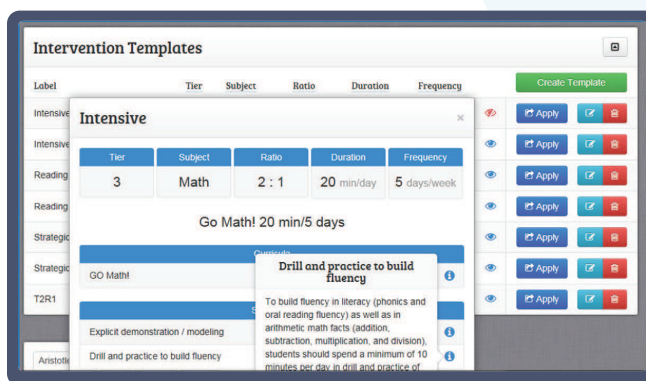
Intervention Templates

| Label | Tier | Subject | Ratio | Duration | Frequency | Create Template |
|---|---|---|---|---|---|---|
| Intensive | | | | | | Apply |
| Intensive | | | | | | Apply |
| Reading | | | | | | Apply |
| Reading | | | | | | Apply |
| Strategic | | | | | | Apply |
| Strategic | | | | | | Apply |
| T2R1 | | | | | | Apply |

Intensive ×

| Tier | Subject | Ratio | Duration | Frequency |
|---|---|---|---|---|
| 3 | Math | 2 : 1 | 20 min/day | 5 days/week |

Go Math! 20 min/5 days

Curricula

GO Math!

S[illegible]

Explicit demonstration / modeling

Drill and practice to build fluency

Drill and practice to build fluency

To build fluency in literacy (phonics and oral reading fluency) as well as in arithmetic math facts (addition, subtraction, multiplication, and division), students should spend a minimum of 10 minutes per day in drill and practice of

Aristotle